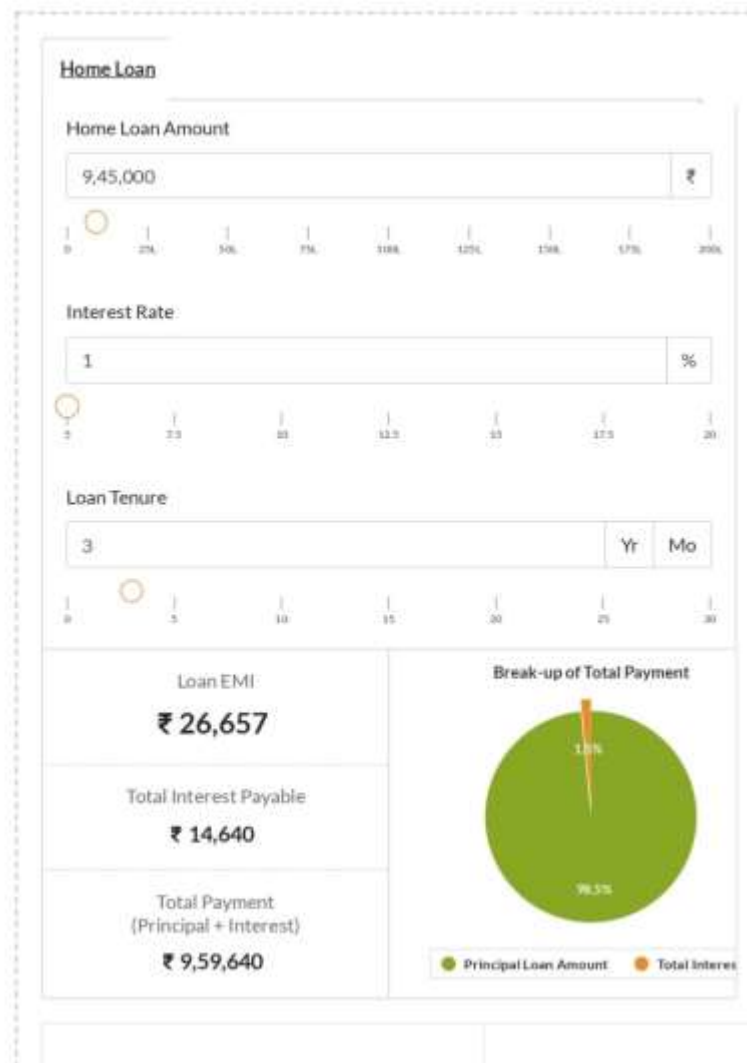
Home Loan

Home Loan Amount

9,45,000 ₹

0 25L 50L 75L 100L 125L 150L 175L 200L

Interest Rate

1 %

5 7.5 10 12.5 15 17.5 20

Loan Tenure

3 Yr Mo

0 5 10 15 20 25 30

Loan EMI

₹ 26,657

Total Interest Payable

₹ 14,640

Total Payment (Principal + Interest)

₹ 9,59,640

Break-up of Total Payment

1.5%

98.5%

Principal Loan Amount Total Interes